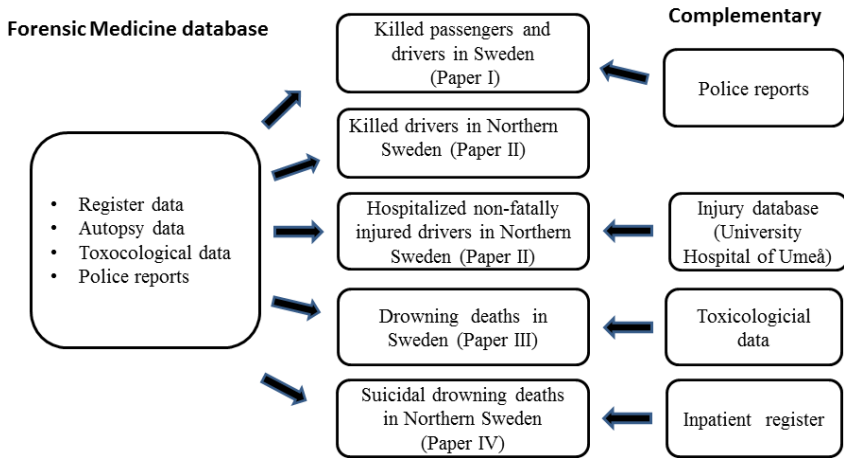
Forensic Medicine database

- Register data
- Autopsy data
- Toxocological data
- Police reports

Killed passengers and drivers in Sweden (Paper I)

Killed drivers in Northern Sweden (Paper II)

Hospitalized non-fatally injured drivers in Northern Sweden (Paper II)

Drowning deaths in Sweden (Paper III)

Suicidal drowning deaths in Northern Sweden (Paper IV)

Complementary

Police reports

Injury database (University Hospital of Umeå)

Toxicologicial data

Inpatient register